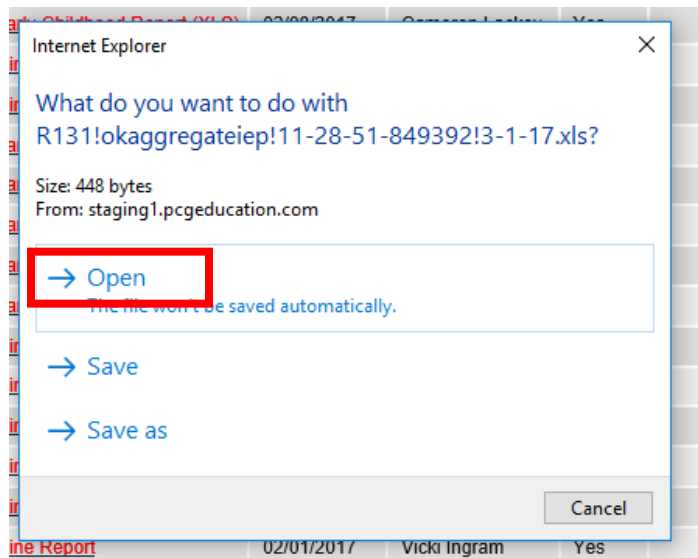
Internet Explorer

What do you want to do with R131!okaggregateiep!11-28-51-849392!3-1-17.xls?

Size: 448 bytes
From: staging1.pcgeducation.com

→ Open
The file won't be saved automatically.

→ Save

→ Save as

Cancel

ine Report | 02/01/2017 | Vicki Ingram | Yes